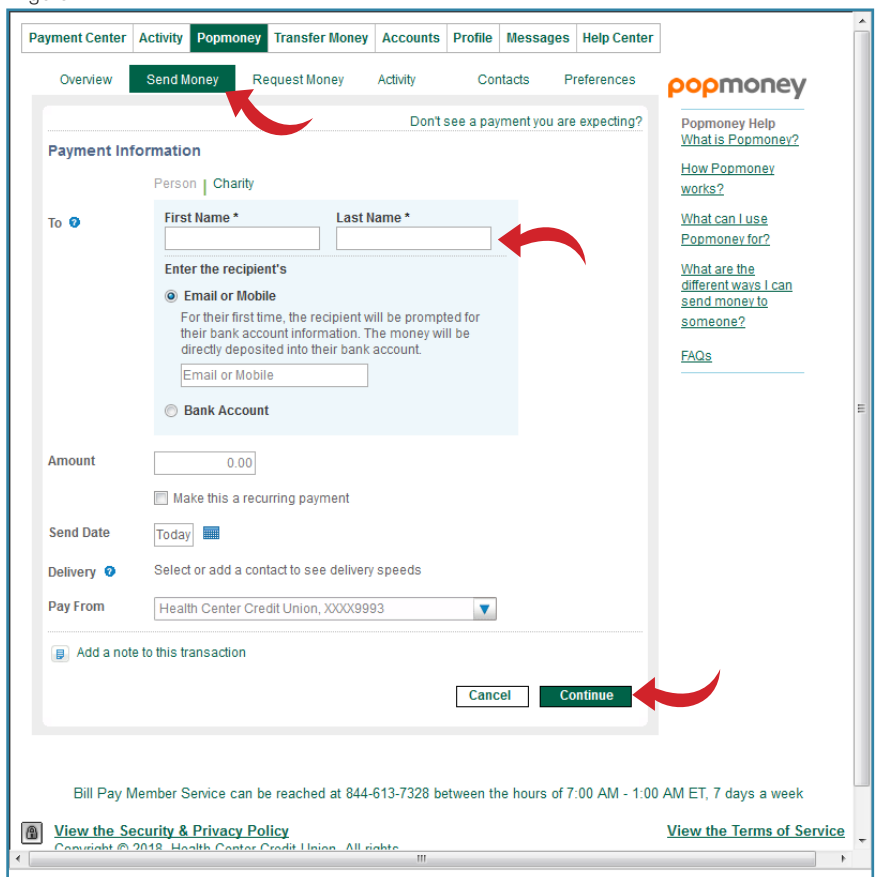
Payment Center | Activity | Popmoney | Transfer Money | Accounts | Profile | Messages | Help Center

Overview | Send Money | Request Money | Activity | Contacts | Preferences

Don't see a payment you are expecting?

Payment Information

Person | Charity

To

First Name *

Last Name *

Enter the recipient's

Email or Mobile

For their first time, the recipient will be prompted for their bank account information. The money will be directly deposited into their bank account.

Email or Mobile

Bank Account

Amount

0.00

Make this a recurring payment

Send Date

Today

Delivery

Select or add a contact to see delivery speeds

Pay From

Health Center Credit Union, XXXX9993

Add a note to this transaction

Cancel

Continue

popmoney

Popmoney Help

What is Popmoney?

How Popmoney works?

What can I use Popmoney for?

What are the different ways I can send money to someone?

FAQs

Bill Pay Member Service can be reached at 844-613-7328 between the hours of 7:00 AM - 1:00 AM ET, 7 days a week

View the Security & Privacy Policy

View the Terms of Service

Copyright © 2018, Health Center Credit Union. All rights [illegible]